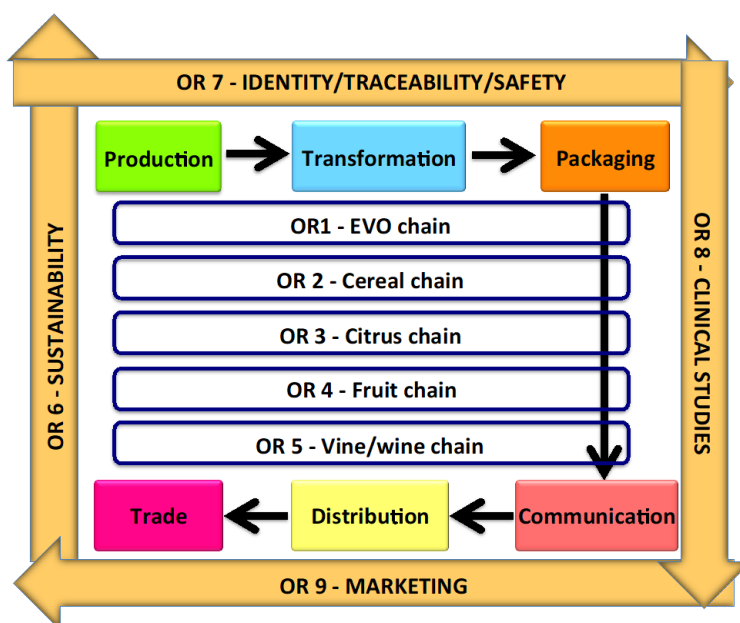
OR 7 - IDENTITY/TRACEABILITY/SAFETY

Production

Transformation

Packaging

OR1 - EVO chain

OR 2 - Cereal chain

OR 3 - Citrus chain

OR 4 - Fruit chain

OR 5 - Vine/wine chain

Trade

Distribution

Communication

OR 6 - SUSTAINABILITY

OR 8 - CLINICAL STUDIES

OR 9 - MARKETING